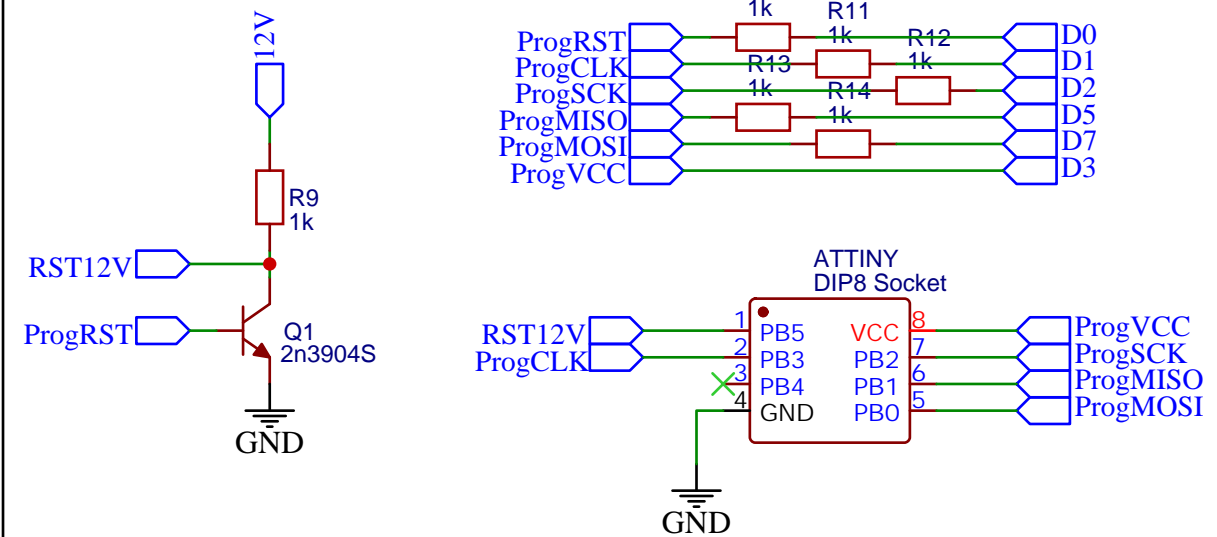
12V

R9
1k

RST12V

ProgRST

Q1
2n3904S

GND

ProgRST
ProgCLK
ProgSCK
ProgMISO
ProgMOSI
ProgVCC

1k
R11
1k
R12
R13
1k
1k
R14
1k

D0
D1
D2
D5
D7
D3

ATTINY
DIP8 Socket

RST12V
ProgCLK

1 PB5
2 PB3
3 PB4
4 GND

VCC 8
PB2 7
PB1 6
PB0 5

ProgVCC
ProgSCK
ProgMISO
ProgMOSI

GND